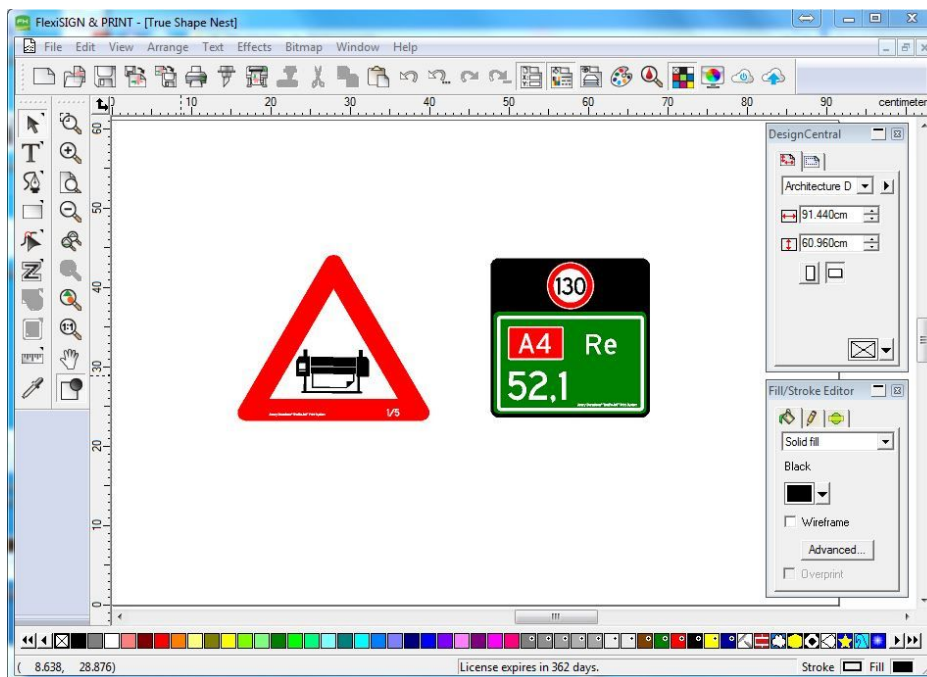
FlexiSIGN & PRINT - [True Shape Nest]

File Edit View Arrange Text Effects Bitmap Window Help

0 10 20 30 40 50 60 70 80 90 centimeter

60 50 40 30 20 10 0

1/5

130

A4 Re

52,1

DesignCentral

Architecture D

91.440cm

60.960cm

Fill/Stroke Editor

Solid fill

Black

Wireframe

Advanced...

Overprint

( 8.638, 28.876)

License expires in 362 days.

Stroke Fill